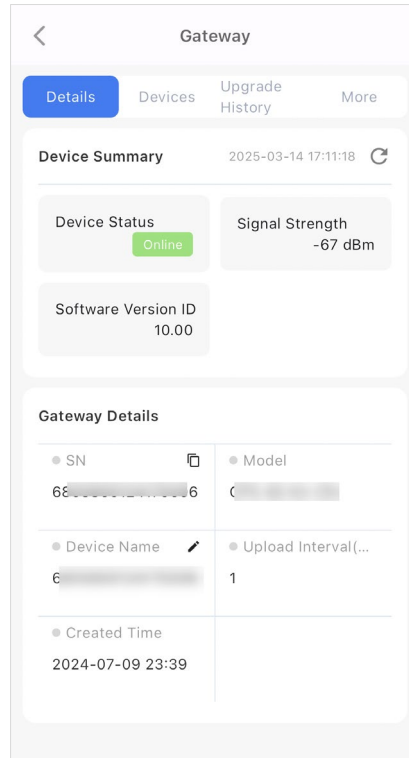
Gateway

Details Devices Upgrade History More

Device Summary 2025-03-14 17:11:18

Device Status
Online

Signal Strength
-67 dBm

Software Version ID
10.00

Gateway Details

SN
68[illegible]6

Model
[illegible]

Device Name
6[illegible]

Upload Interval(...
1

Created Time
2024-07-09 23:39